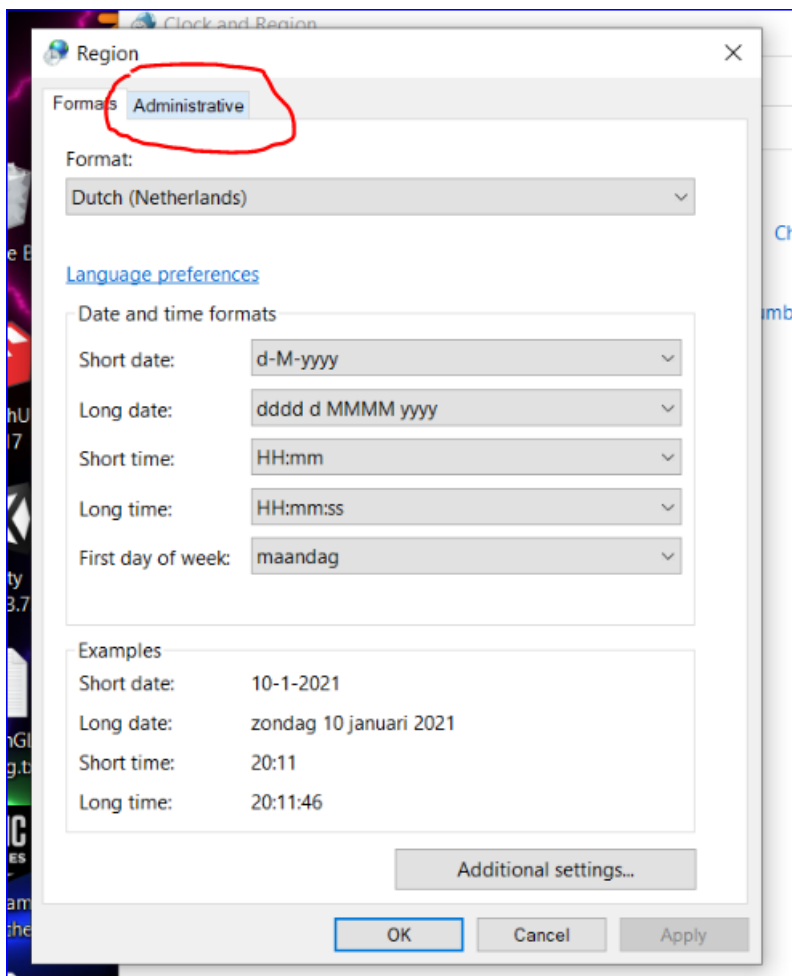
Clock and Region

Region

Formats Administrative

Format:

Dutch (Netherlands)

Language preferences

Date and time formats

Short date: d-M-yyyy

Long date: dddd d MMMM yyyy

Short time: HH:mm

Long time: HH:mm:ss

First day of week: maandag

Examples

Short date: 10-1-2021

Long date: zondag 10 januari 2021

Short time: 20:11

Long time: 20:11:46

Additional settings...

OK Cancel Apply

Ch

umb

e B

hU
17

ty
3.7

nGl
g.t

IC
ES

am
the